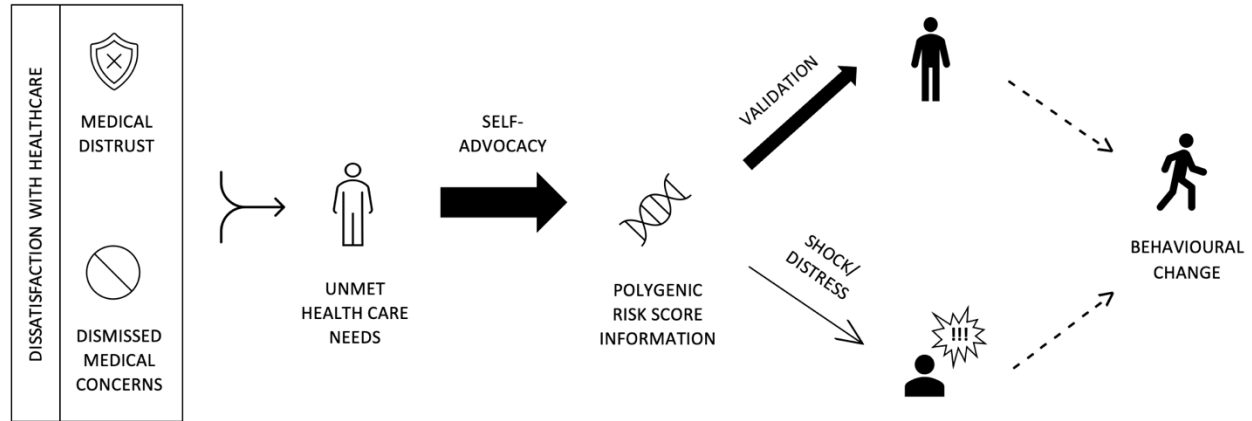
DISSATISFACTION WITH HEALTHCARE

MEDICAL DISTRUST

DISMISSED MEDICAL CONCERNS

UNMET HEALTH CARE NEEDS

SELF-ADVOCACY

POLYGENIC RISK SCORE INFORMATION

VALIDATION

SHOCK/ DISTRESS

!!!

BEHAVIOURAL CHANGE